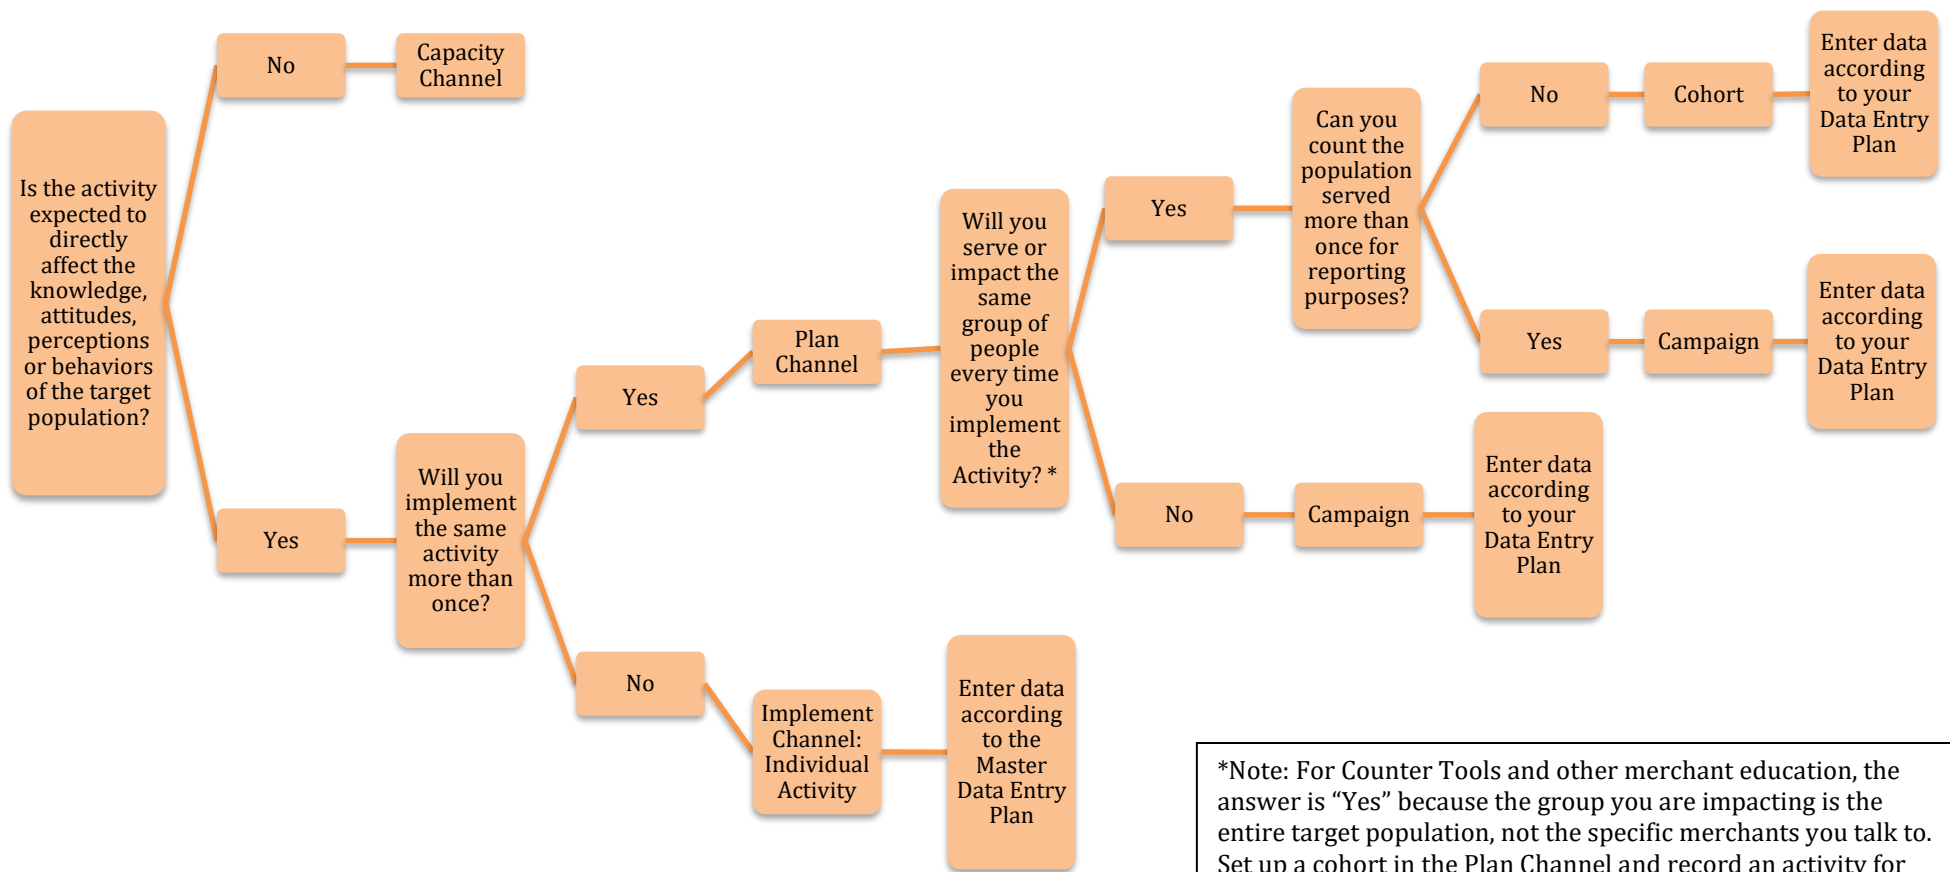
Is the activity expected to directly affect the knowledge, attitudes, perceptions or behaviors of the target population?

No

Capacity Channel

Yes

Will you implement the same activity more than once?

Yes

Plan Channel

Will you serve or impact the same group of people every time you implement the Activity? *

Yes

Can you count the population served more than once for reporting purposes?

No

Cohort

Enter data according to your Data Entry Plan

Yes

Campaign

Enter data according to your Data Entry Plan

No

Campaign

Enter data according to your Data Entry Plan

No

Implement Channel: Individual Activity

Enter data according to the Master Data Entry Plan

*Note: For Counter Tools and other merchant education, the answer is “Yes” because the group you are impacting is the entire target population, not the specific merchants you talk to. Set up a cohort in the Plan Channel and record an activity for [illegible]